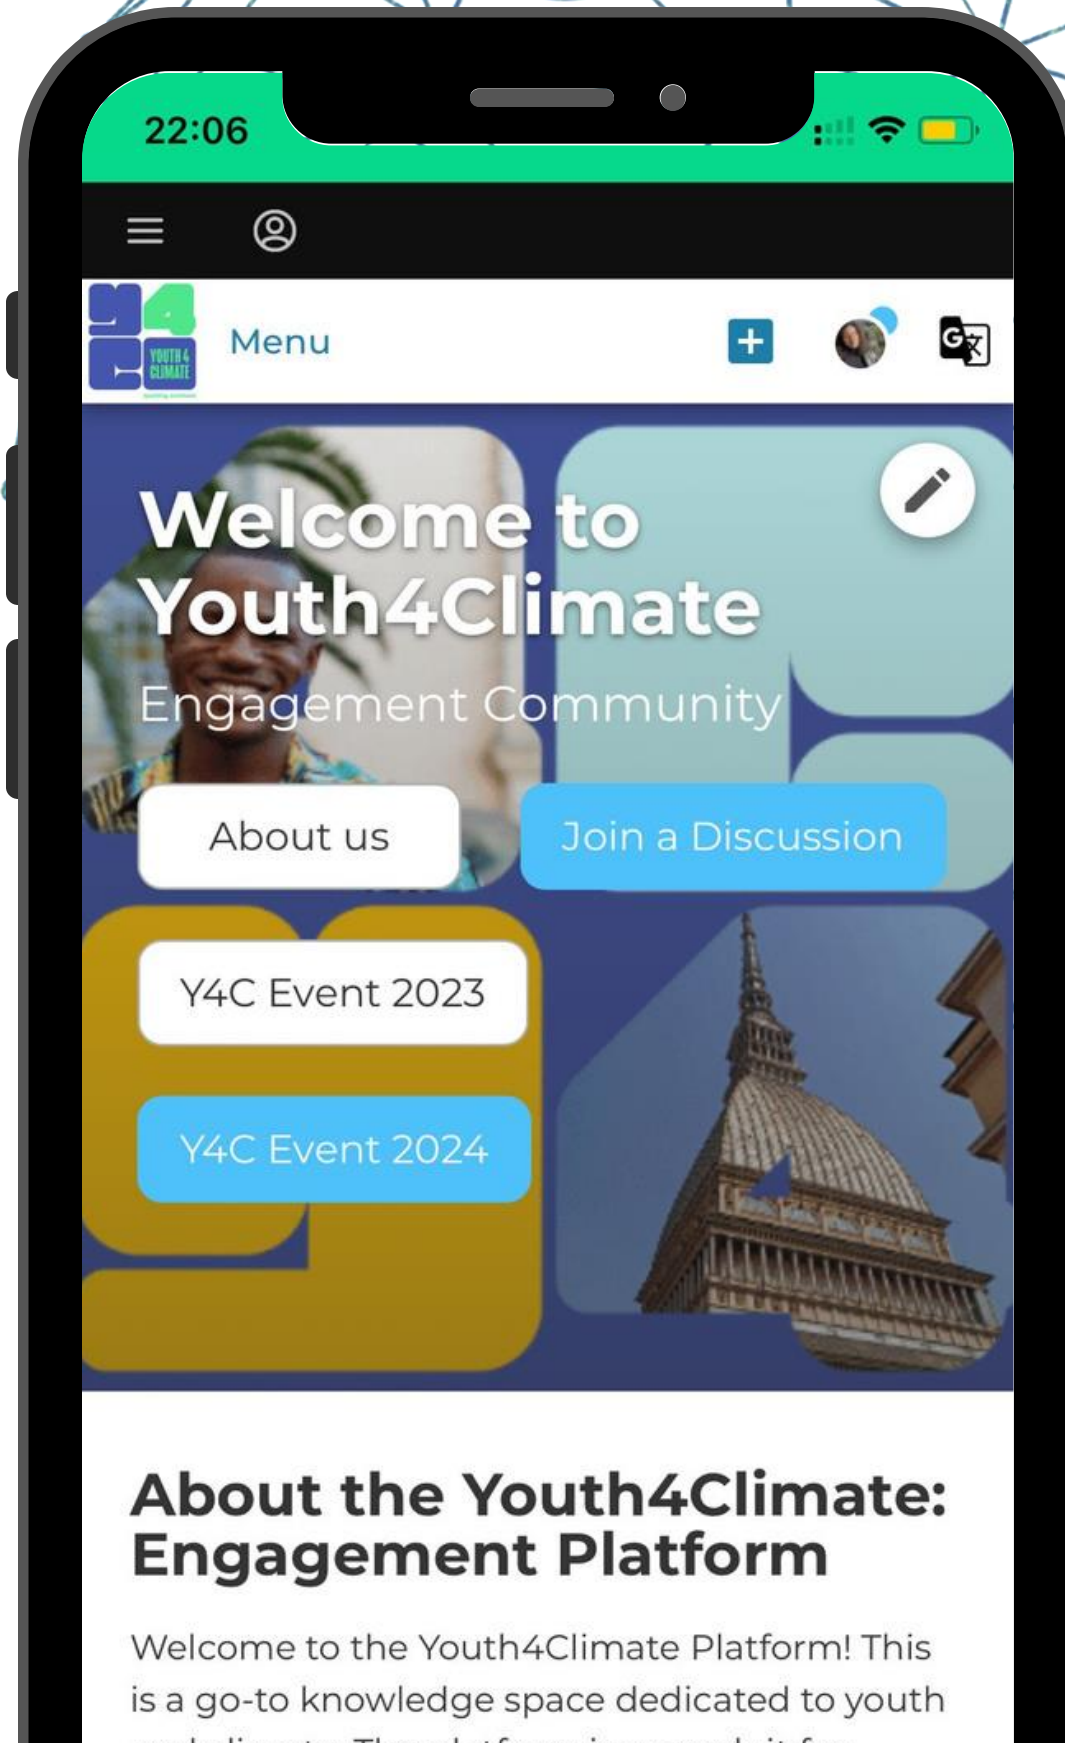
22:06

YOUTH 4 CLIMATE

Menu

Welcome to Youth4Climate

Engagement Community

About us

Join a Discussion

Y4C Event 2023

Y4C Event 2024

About the Youth4Climate: Engagement Platform

Welcome to the Youth4Climate Platform! This is a go-to knowledge space dedicated to youth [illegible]